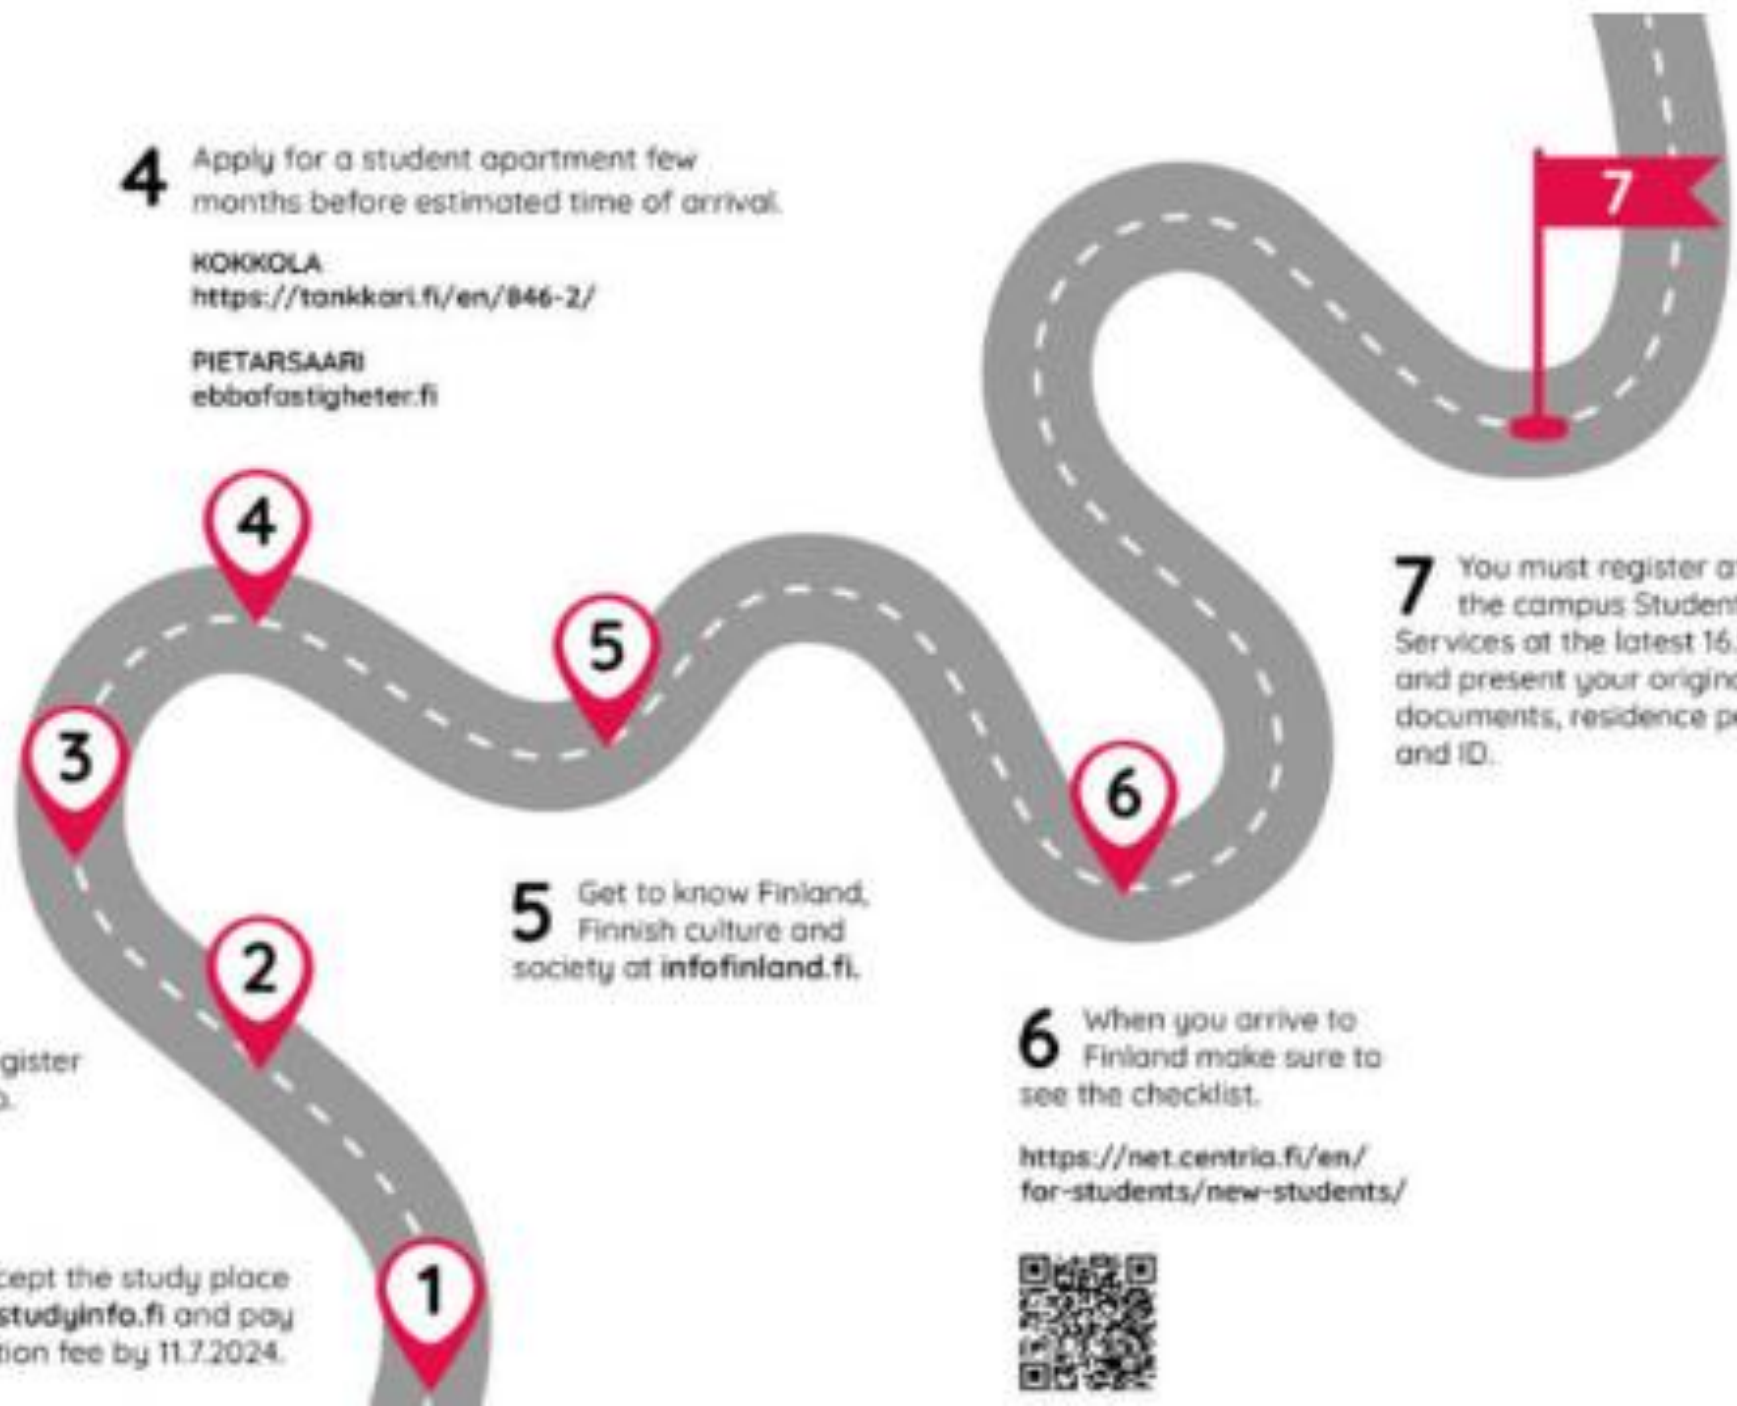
4 Apply for a student apartment few months before estimated time of arrival.

KOKKOLA
https://tankkari.fi/en/846-2/

PIETARSAARI
ebbafastigheter.fi

7

4

5

3

6

7 You must register a the campus Student Services at the latest 16. and present your origina documents, residence pe and ID.

5 Get to know Finland, Finnish culture and society at infofinland.fi.

2

gister
.

6 When you arrive to Finland make sure to see the checklist.

https://net.centria.fi/en/for-students/new-students/

cept the study place studyinfo.fi and pay tion fee by 11.7.2024.

1